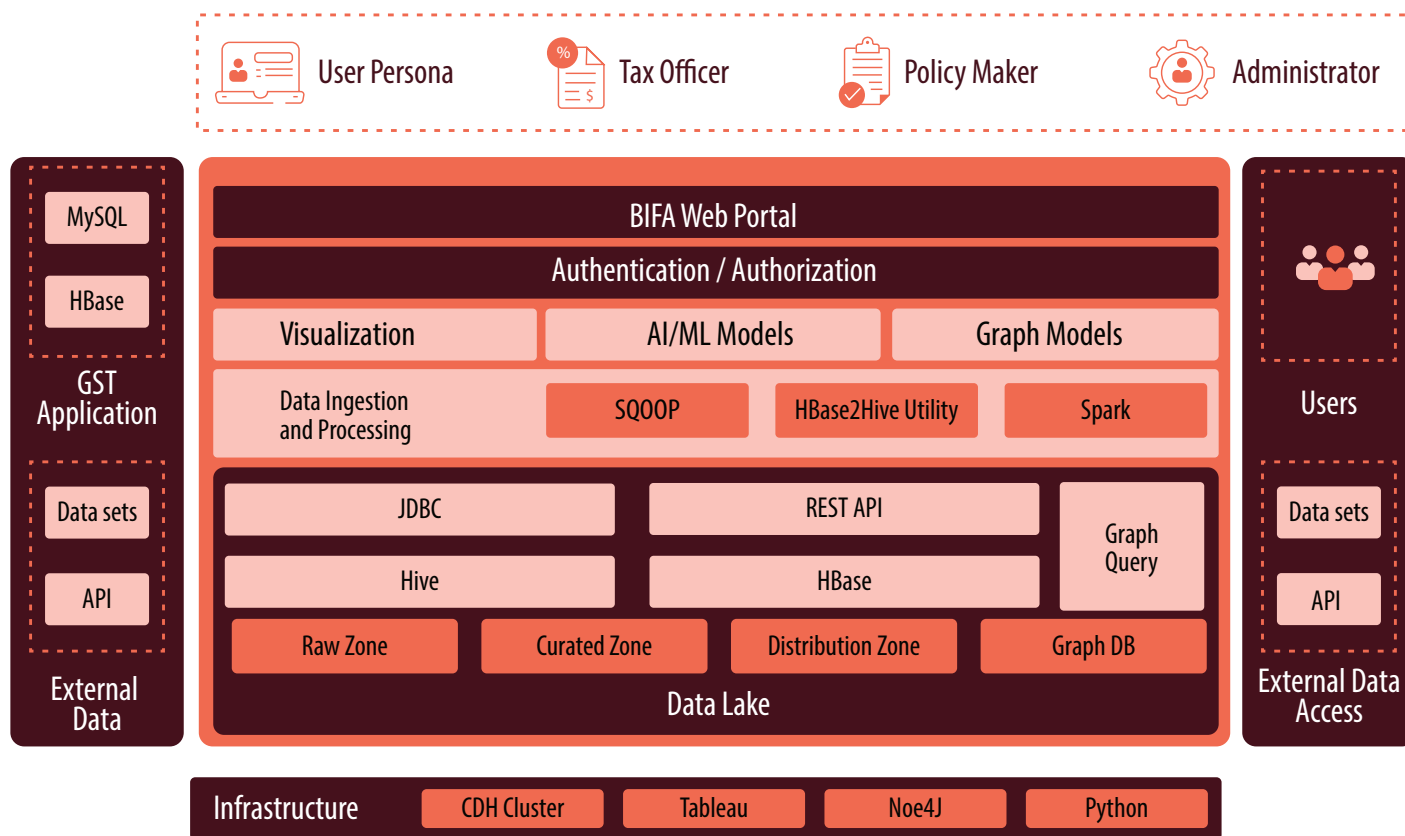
User Persona
%
$
Tax Officer
Policy Maker
Administrator

MySQL
HBase
GST Application
Data sets
API
External Data

BIFA Web Portal
Authentication / Authorization
Visualization
AI/ML Models
Graph Models
Data Ingestion and Processing
SQOOP
HBase2Hive Utility
Spark
JDBC
REST API
Graph Query
Hive
HBase
Raw Zone
Curated Zone
Distribution Zone
Graph DB
Data Lake

Users
Data sets
API
External Data Access

Infrastructure
CDH Cluster
Tableau
Noe4J
Python